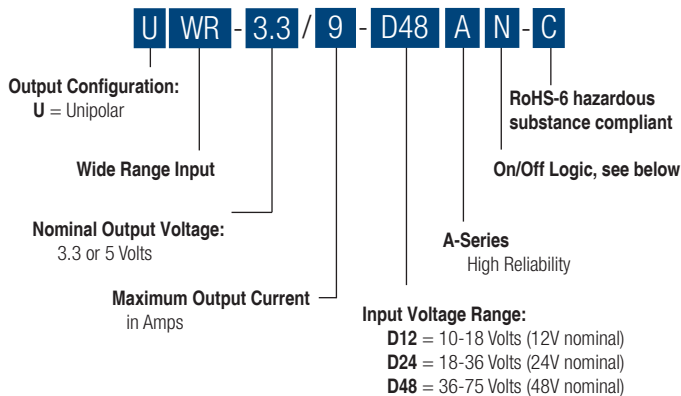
U WR - 3.3 / 9 - D48 A N - C

Output Configuration:
U = Unipolar

Wide Range Input

Nominal Output Voltage:
3.3 or 5 Volts

Maximum Output Current
in Amps

RoHS-6 hazardous substance compliant

On/Off Logic, see below

A-Series
High Reliability

Input Voltage Range:
D12 = 10-18 Volts (12V nominal)
D24 = 18-36 Volts (24V nominal)
D48 = 36-75 Volts (48V nominal)